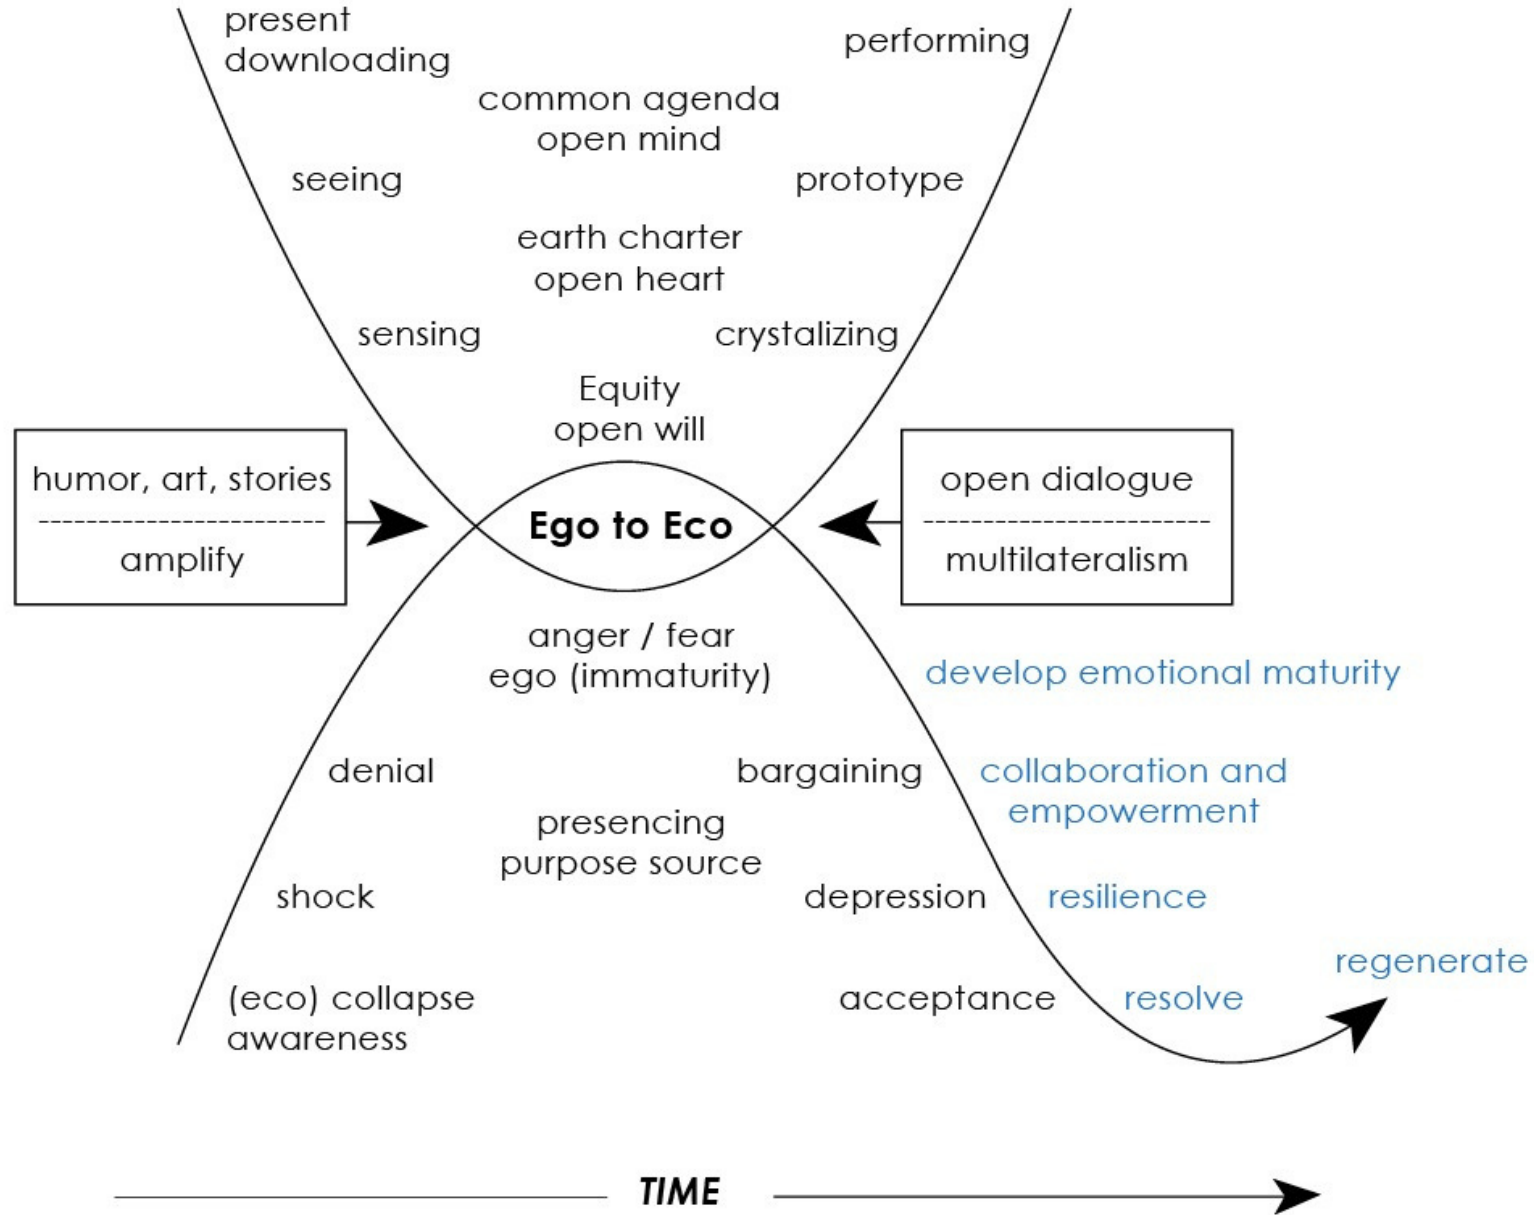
present
downloading

performing

common agenda
open mind

seeing

prototype

earth charter
open heart

sensing

crystalizing

Equity
open will

humor, art, stories
amplify

Ego to Eco

open dialogue
multilateralism

anger / fear
ego (immaturity)

develop emotional maturity

denial

bargaining

collaboration and empowerment

presencing
purpose source

shock

depression

resilience

regenerate

(eco) collapse
awareness

acceptance

resolve

TIME